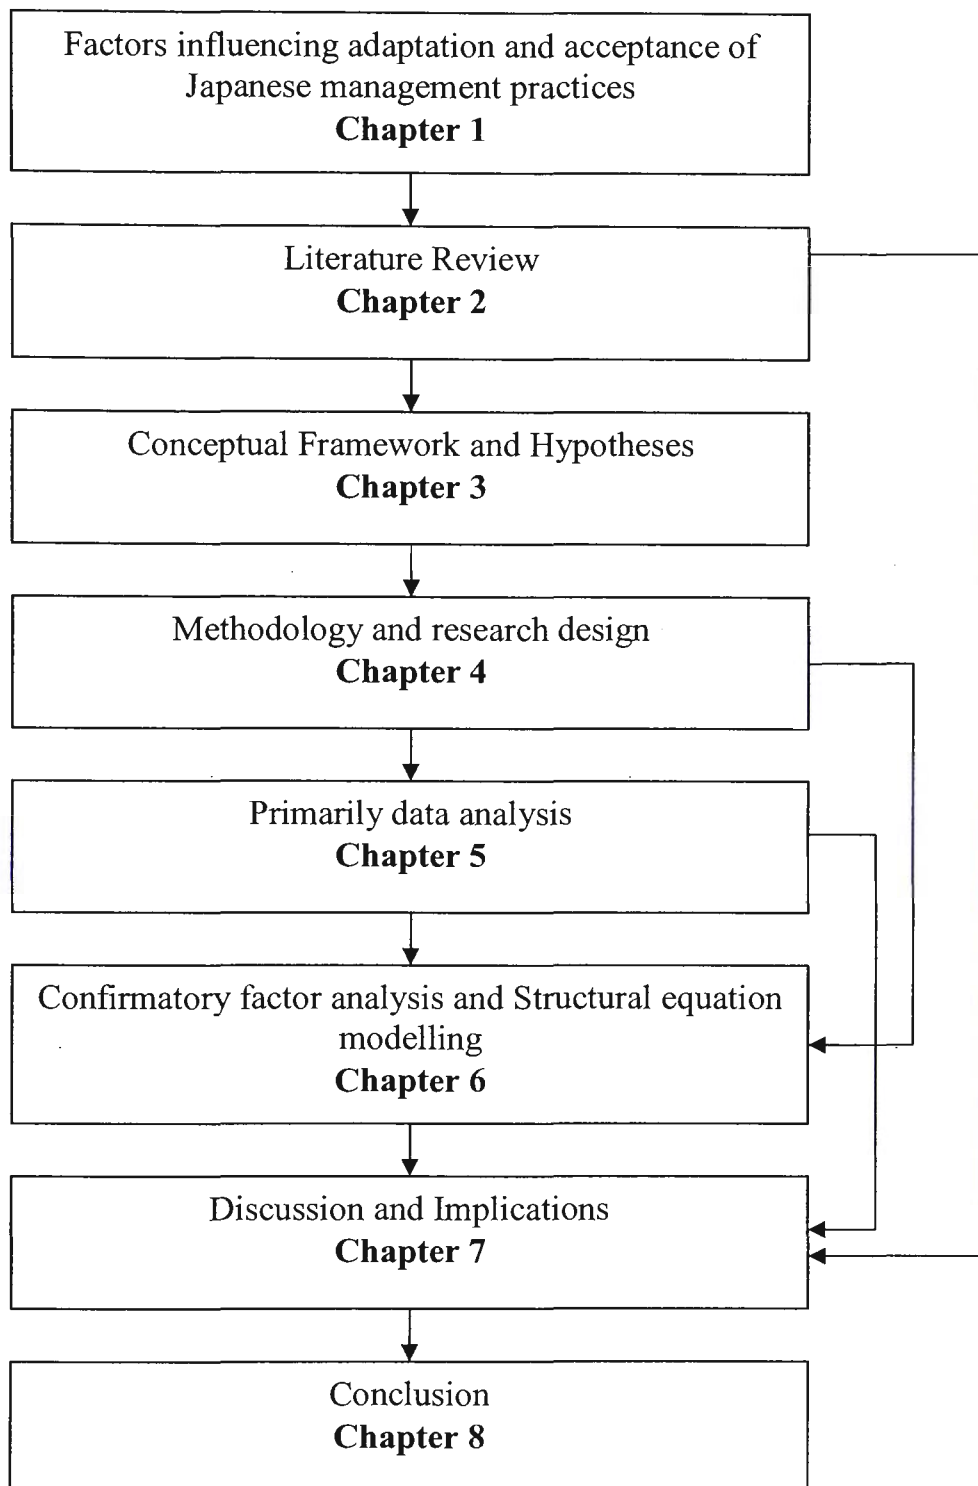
Factors influencing adaptation and acceptance of Japanese management practices
**Chapter 1**

Literature Review
**Chapter 2**

Conceptual Framework and Hypotheses
**Chapter 3**

Methodology and research design
**Chapter 4**

Primarily data analysis
**Chapter 5**

Confirmatory factor analysis and Structural equation modelling
**Chapter 6**

Discussion and Implications
**Chapter 7**

Conclusion
**Chapter 8**